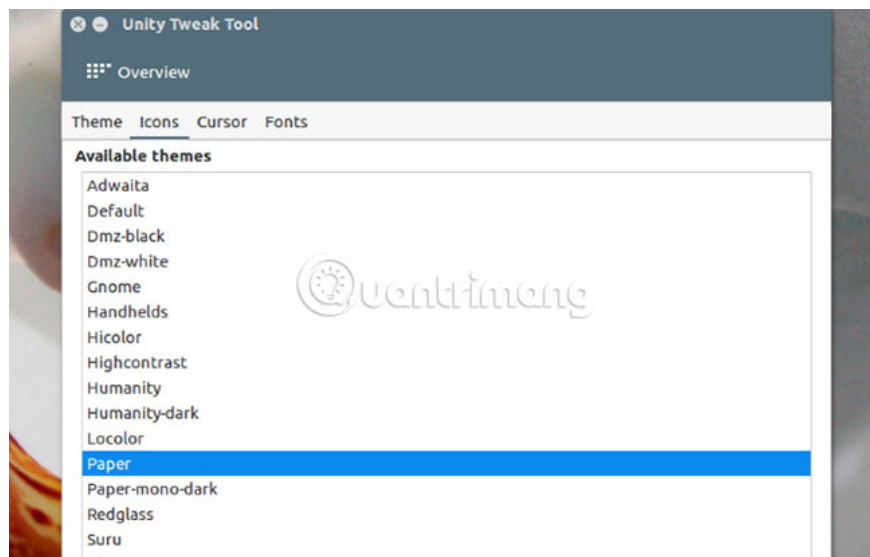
Unity Tweak Tool

Overview

Theme Icons Cursor Fonts

Available themes

Adwaita
Default
Dmz-black
Dmz-white
Gnome
Handhelds
Hicolor
Highcontrast
Humanity
Humanity-dark
Locolor
Paper
Paper-mono-dark
Redglass
Suru

Quantrimang